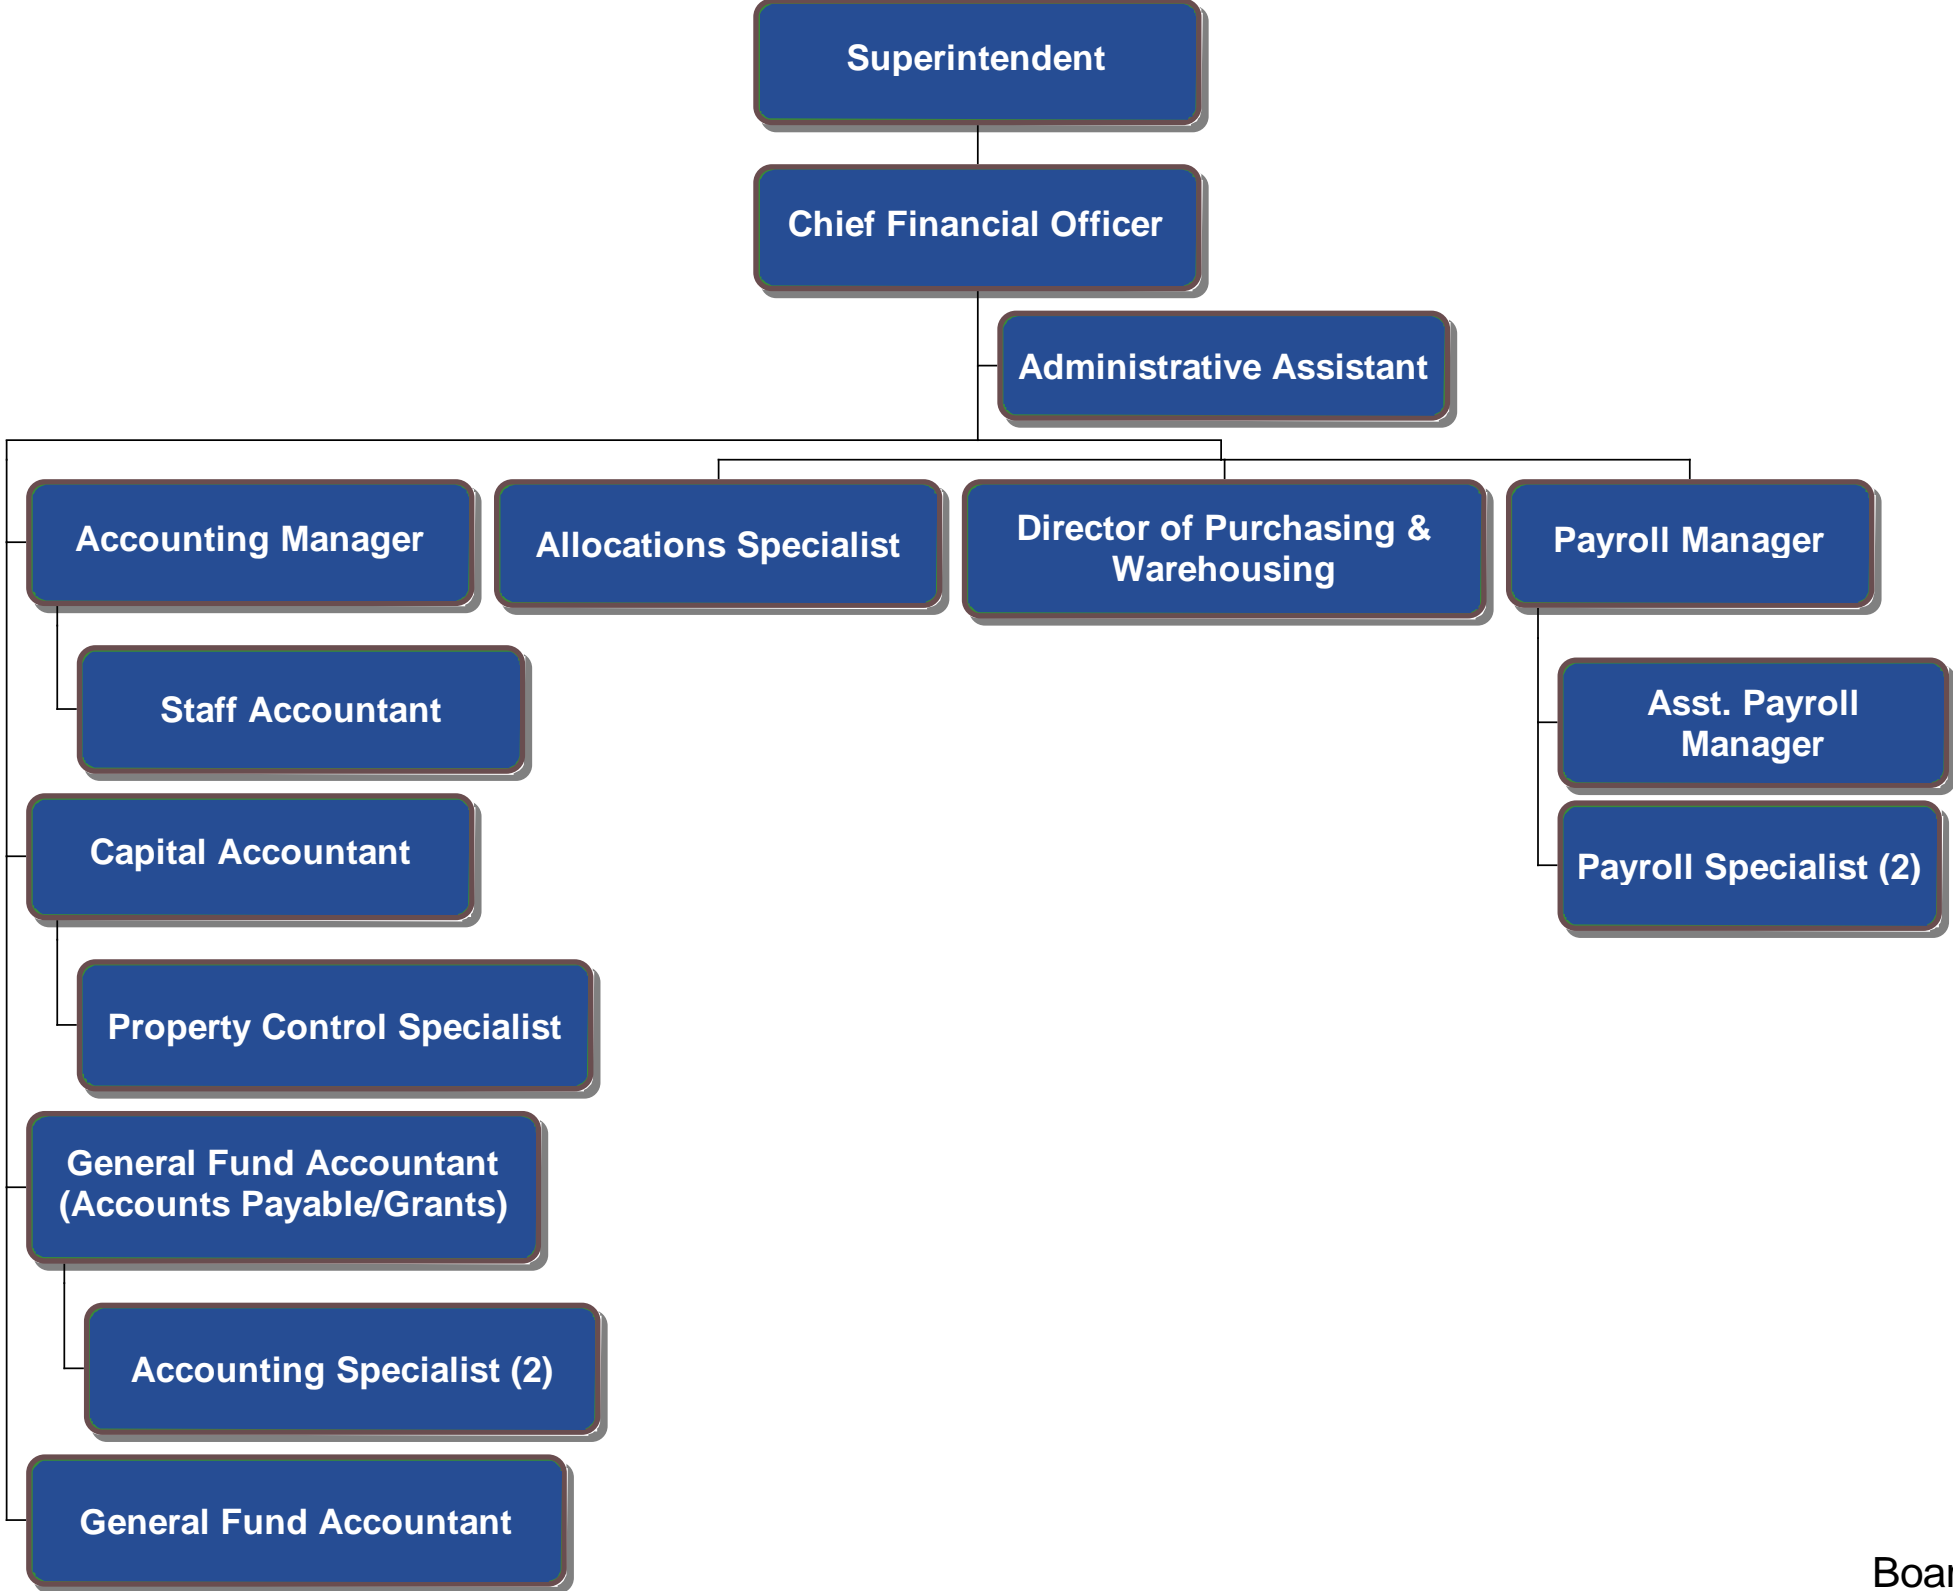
Superintendent

Chief Financial Officer

Administrative Assistant

Accounting Manager

Allocations Specialist

Director of Purchasing & Warehousing

Payroll Manager

Staff Accountant

Asst. Payroll Manager

Payroll Specialist (2)

Capital Accountant

Property Control Specialist

General Fund Accountant (Accounts Payable/Grants)

Accounting Specialist (2)

General Fund Accountant

Boa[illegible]